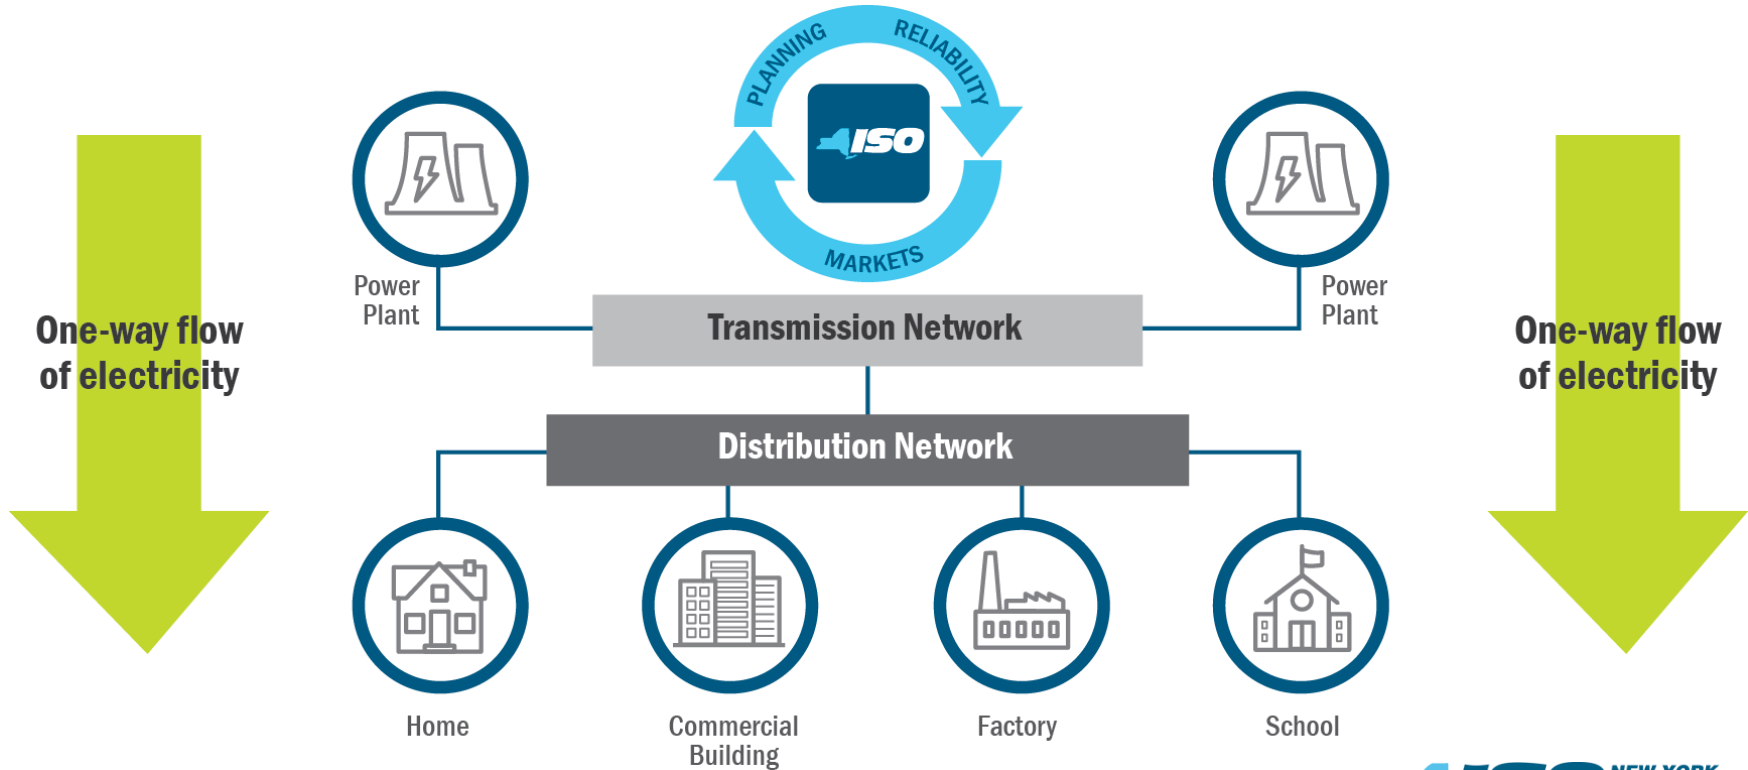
PLANNING RELIABILITY

ISO

MARKETS

One-way flow of electricity

Power Plant

Transmission Network

Power Plant

One-way flow of electricity

Distribution Network

Home

Commercial Building

Factory

School

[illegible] NEW YORK